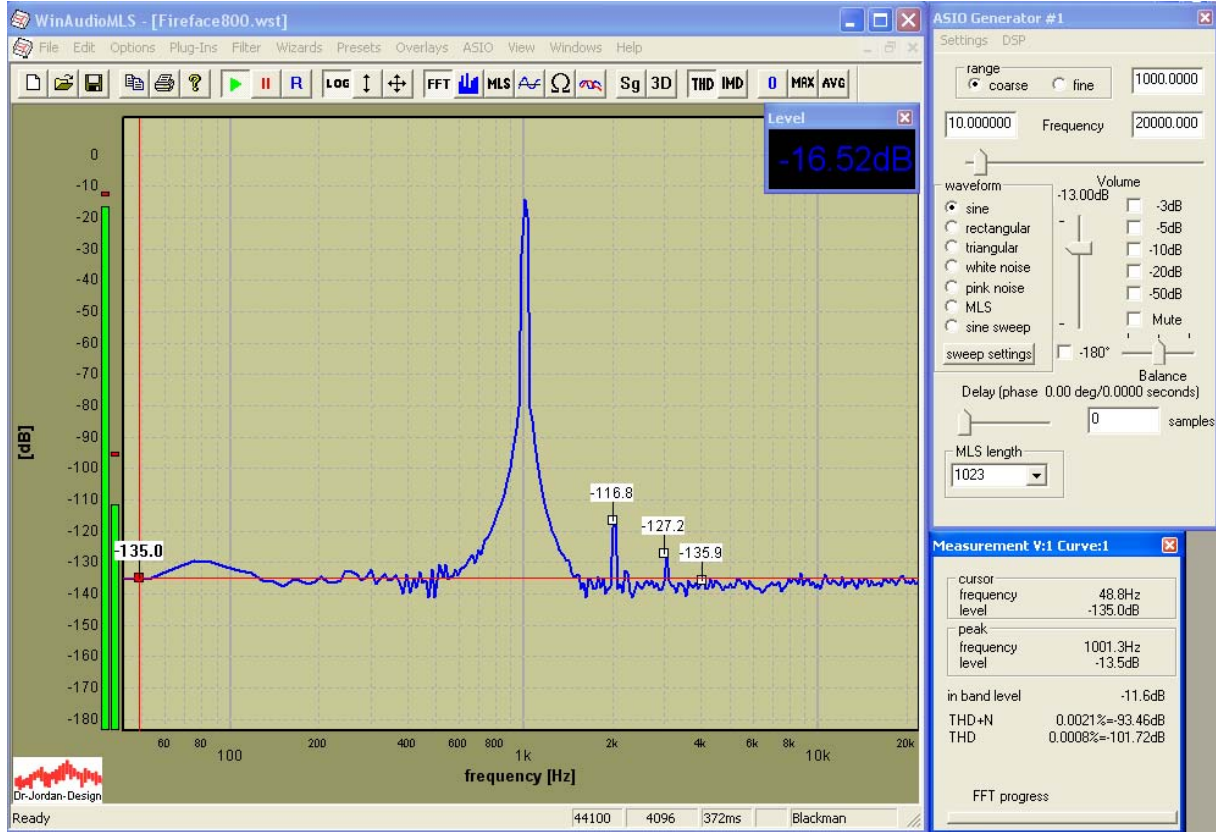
WinAudioMLS - [Fireface800.wst]

File Edit Options Plug-Ins Filter Wizards Presets Overlays ASIO View Windows Help

R LOG FFT MLS Sg 3D THD IMD 0 MAX AVG

Level
-16.52dB

0
-10
-20
-30
-40
-50
-60
-70
-80
-90
-100
-110
-120
-130
-140
-150
-160
-170
-180

[dB]

-135.0
-116.8
-127.2
-135.9

60 80 100 200 400 600 800 1k 2k 4k 6k 8k 10k 20k

frequency [Hz]

Dr-Jordan-Design

Ready | 44100 | 4096 | 372ms | Blackman

ASIO Generator #1
Settings DSP

range
coarse fine
1000.0000
10.000000 Frequency 20000.000

waveform
sine
rectangular
triangular
white noise
pink noise
MLS
sine sweep
sweep settings

Volume
-13.00dB
-3dB
-5dB
-10dB
-20dB
-50dB
Mute
-180°
Balance

Delay (phase 0.00 deg/0.0000 seconds)
0 samples

MLS length
1023

Measurement V:1 Curve:1

cursor
frequency 48.8Hz
level -135.0dB

peak
frequency 1001.3Hz
level -13.5dB

in band level -11.6dB

THD+N 0.0021%=-93.46dB
THD 0.0008%=-101.72dB

FFT progress